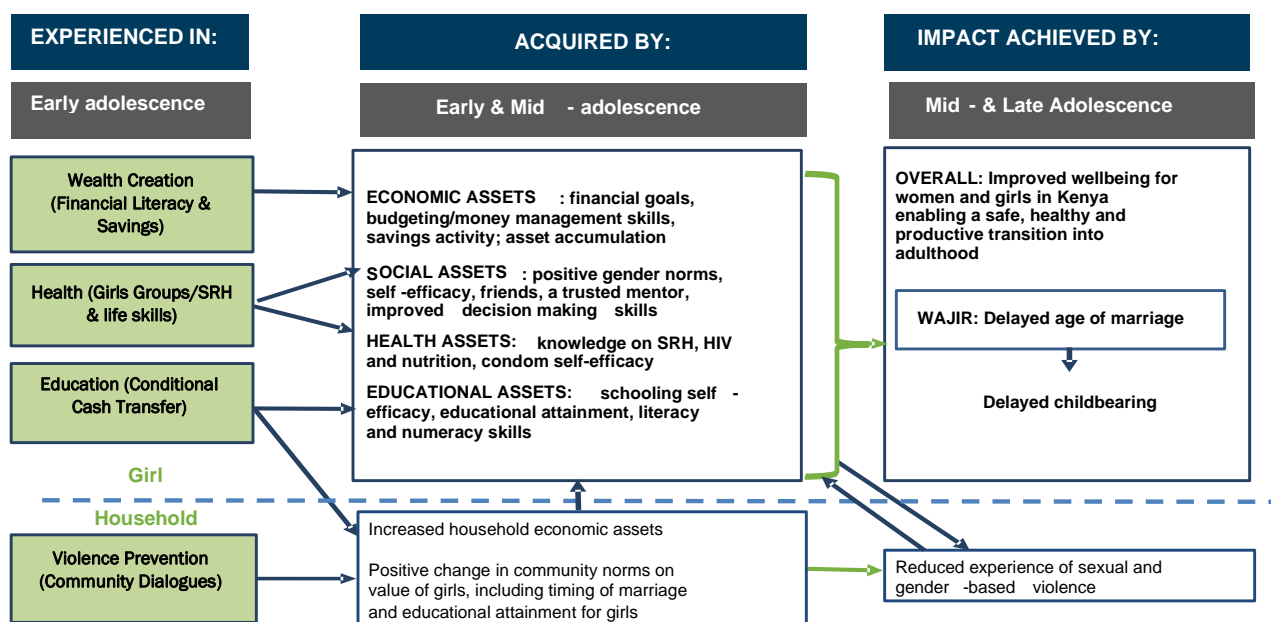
EXPERIENCED IN:

ACQUIRED BY:

IMPACT ACHIEVED BY:

Early adolescence

Early & Mid - adolescence

Mid - & Late Adolescence

Wealth Creation (Financial Literacy & Savings)

Health (Girls Groups/SRH & life skills)

Education (Conditional Cash Transfer)

ECONOMIC ASSETS : financial goals, budgeting/money management skills, savings activity; asset accumulation

SOCIAL ASSETS : positive gender norms, self -efficacy, friends, a trusted mentor, improved decision making skills

HEALTH ASSETS: knowledge on SRH, HIV and nutrition, condom self-efficacy

EDUCATIONAL ASSETS: schooling self - efficacy, educational attainment, literacy and numeracy skills

OVERALL: Improved wellbeing for women and girls in Kenya enabling a safe, healthy and productive transition into adulthood

WAJIR: Delayed age of marriage

Delayed childbearing

Girl

Household

Violence Prevention (Community Dialogues)

Increased household economic assets

Positive change in community norms on value of girls, including timing of marriage and educational attainment for girls

Reduced experience of sexual and gender -based violence